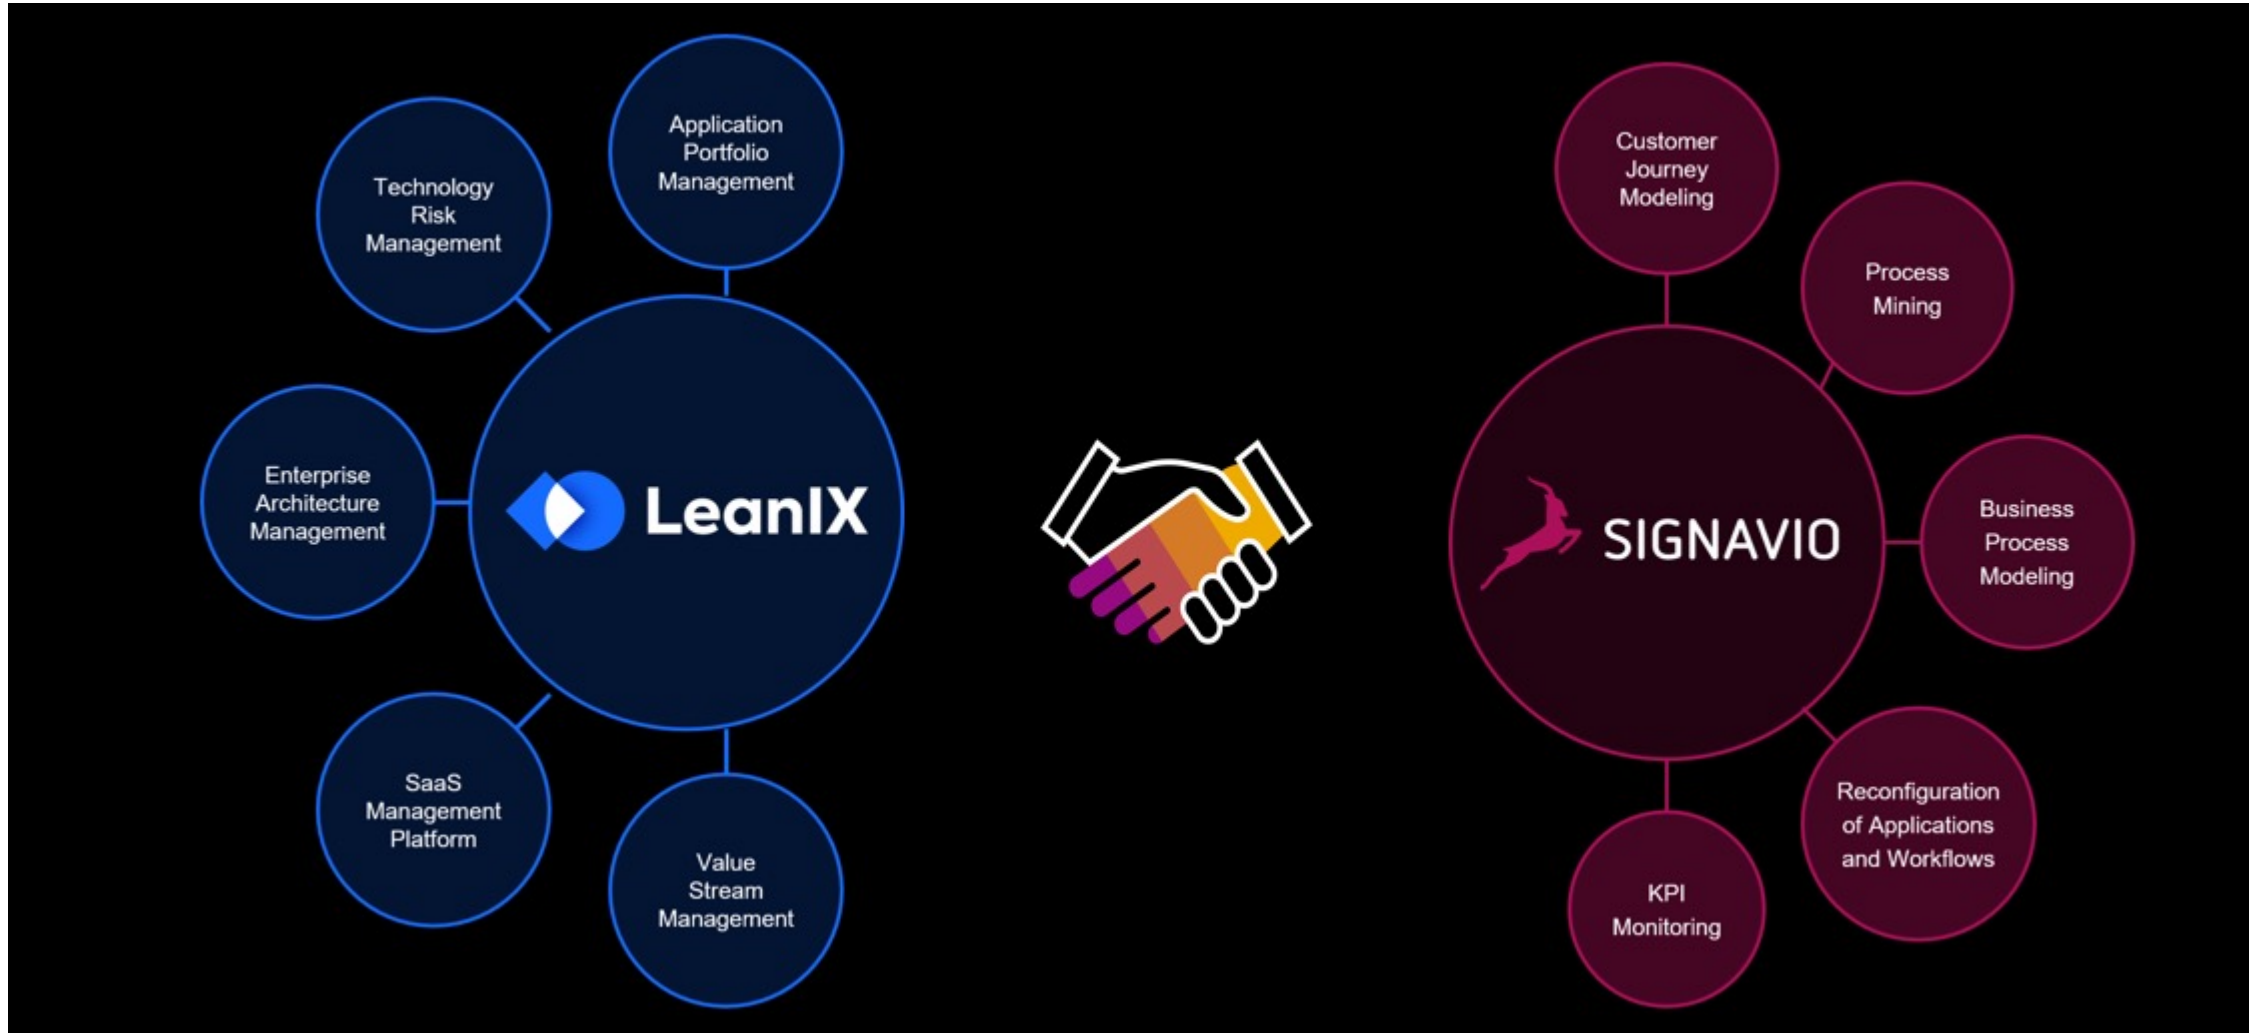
Technology Risk Management

Application Portfolio Management

Enterprise Architecture Management

LeanIX

SaaS Management Platform

Value Stream Management

Customer Journey Modeling

Process Mining

SIGNAVIO

Business Process Modeling

KPI Monitoring

Reconfiguration of Applications and Workflows